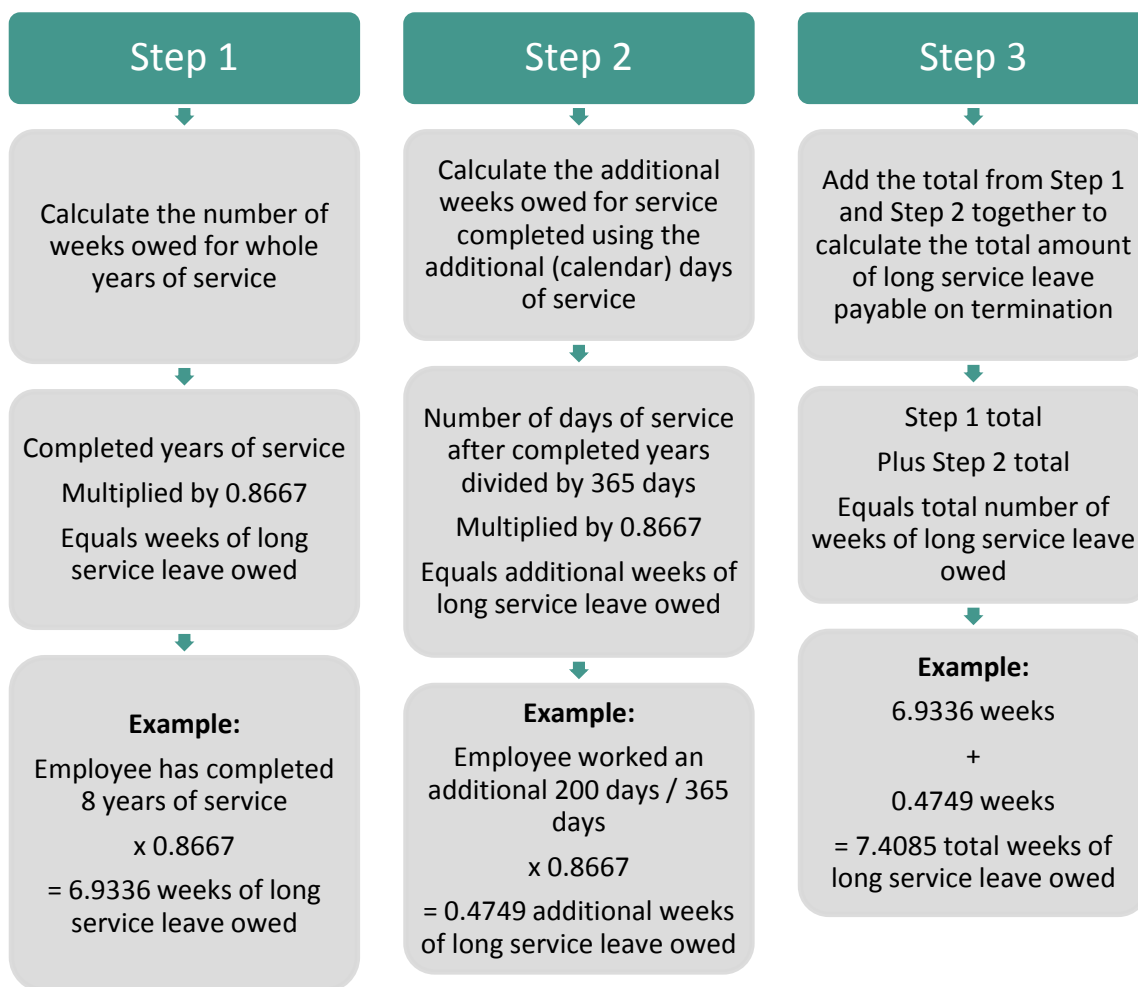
Step 1

Calculate the number of weeks owed for whole years of service

Completed years of service

Multiplied by 0.8667

Equals weeks of long service leave owed

**Example:**

Employee has completed 8 years of service

x 0.8667

= 6.9336 weeks of long service leave owed

Step 2

Calculate the additional weeks owed for service completed using the additional (calendar) days of service

Number of days of service after completed years divided by 365 days

Multiplied by 0.8667

Equals additional weeks of long service leave owed

**Example:**

Employee worked an additional 200 days / 365 days

x 0.8667

= 0.4749 additional weeks of long service leave owed

Step 3

Add the total from Step 1 and Step 2 together to calculate the total amount of long service leave payable on termination

Step 1 total

Plus Step 2 total

Equals total number of weeks of long service leave owed

**Example:**

6.9336 weeks

+

0.4749 weeks

= 7.4085 total weeks of long service leave owed